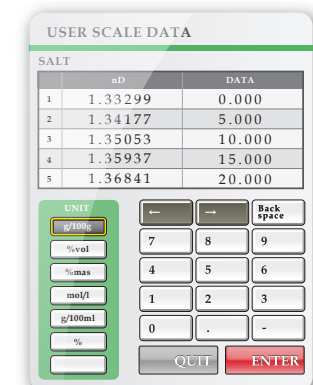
USER SCALE DATA

SALT

| | nD | DATA |
|---|---|---|
| 1 | 1.33299 | 0.000 |
| 2 | 1.34177 | 5.000 |
| 3 | 1.35053 | 10.000 |
| 4 | 1.35937 | 15.000 |
| 5 | 1.36841 | 20.000 |

UNIT
g/100g
%vol
%mas
mol/l
g/100ml
%

←
→
Back space
7
8
9
4
5
6
1
2
3
0
.
-
QUIT
ENTER